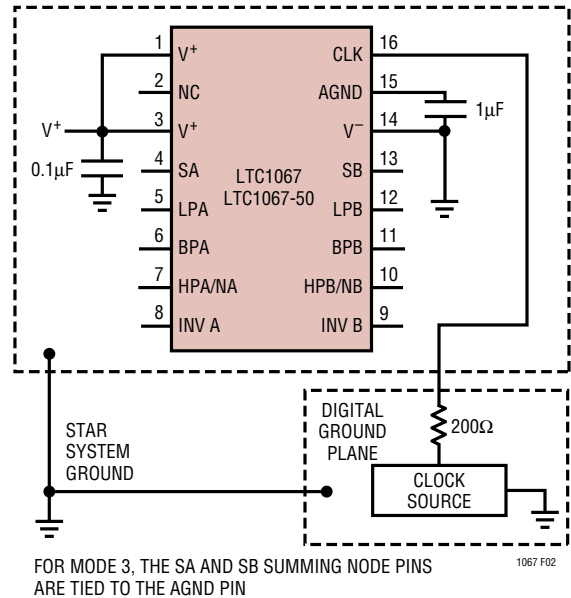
1 $V^+$
2 NC
3 $V^+$
4 SA
5 LPA
6 BPA
7 HPA/NA
8 INV A

16 CLK
15 AGND
14 $V^-$
13 SB
12 LPB
11 BPB
10 HPB/NB
9 INV B

LTC1067
LTC1067-50

$V^+$
0.1μF
1μF

STAR SYSTEM GROUND

DIGITAL GROUND PLANE

200Ω

CLOCK SOURCE

FOR MODE 3, THE SA AND SB SUMMING NODE PINS ARE TIED TO THE AGND PIN

1067 F02